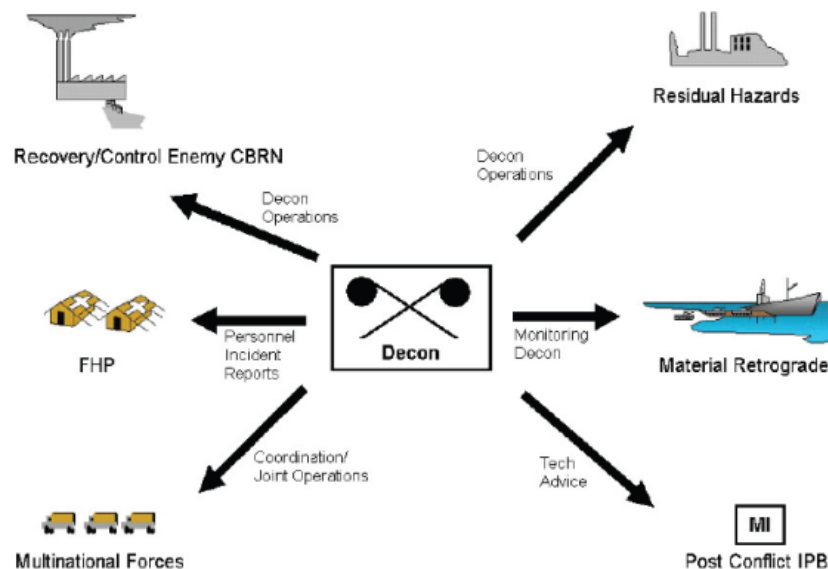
Recovery/Control Enemy CBRN

Decon Operations

Residual Hazards

Decon Operations

FHP

Personnel Incident Reports

Decon

Monitoring Decon

Material Retrograde

Coordination/ Joint Operations

Tech Advice

Multinational Forces

MI

Post Conflict IPB